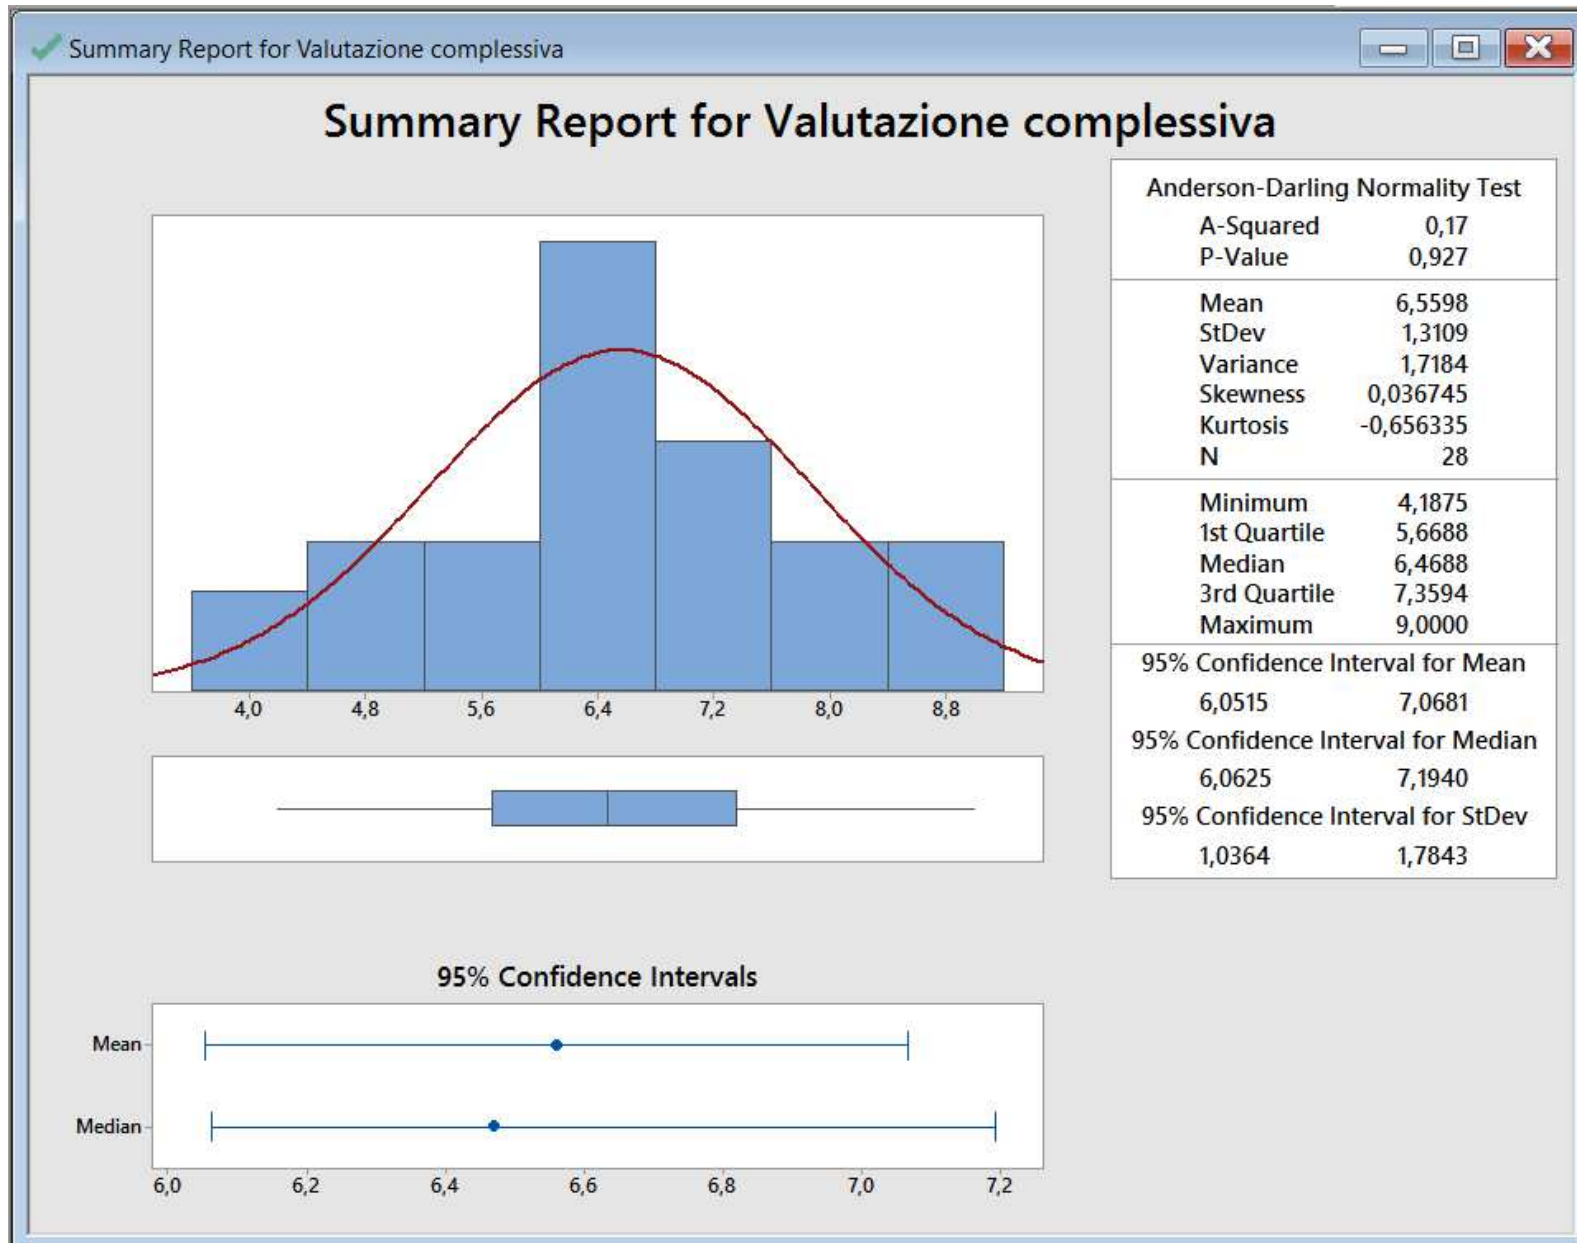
Summary Report for Valutazione complessiva

Summary Report for Valutazione complessiva

4,0 4,8 5,6 6,4 7,2 8,0 8,8

| Anderson-Darling Normality Test | |
|---|---|
| A-Squared | 0,17 |
| P-Value | 0,927 |
| Mean | 6,5598 |
| StDev | 1,3109 |
| Variance | 1,7184 |
| Skewness | 0,036745 |
| Kurtosis | -0,656335 |
| N | 28 |
| Minimum | 4,1875 |
| 1st Quartile | 5,6688 |
| Median | 6,4688 |
| 3rd Quartile | 7,3594 |
| Maximum | 9,0000 |
| 95% Confidence Interval for Mean | |
| 6,0515 | 7,0681 |
| 95% Confidence Interval for Median | |
| 6,0625 | 7,1940 |
| 95% Confidence Interval for StDev | |
| 1,0364 | 1,7843 |

95% Confidence Intervals

Mean

Median

6,0 6,2 6,4 6,6 6,8 7,0 7,2